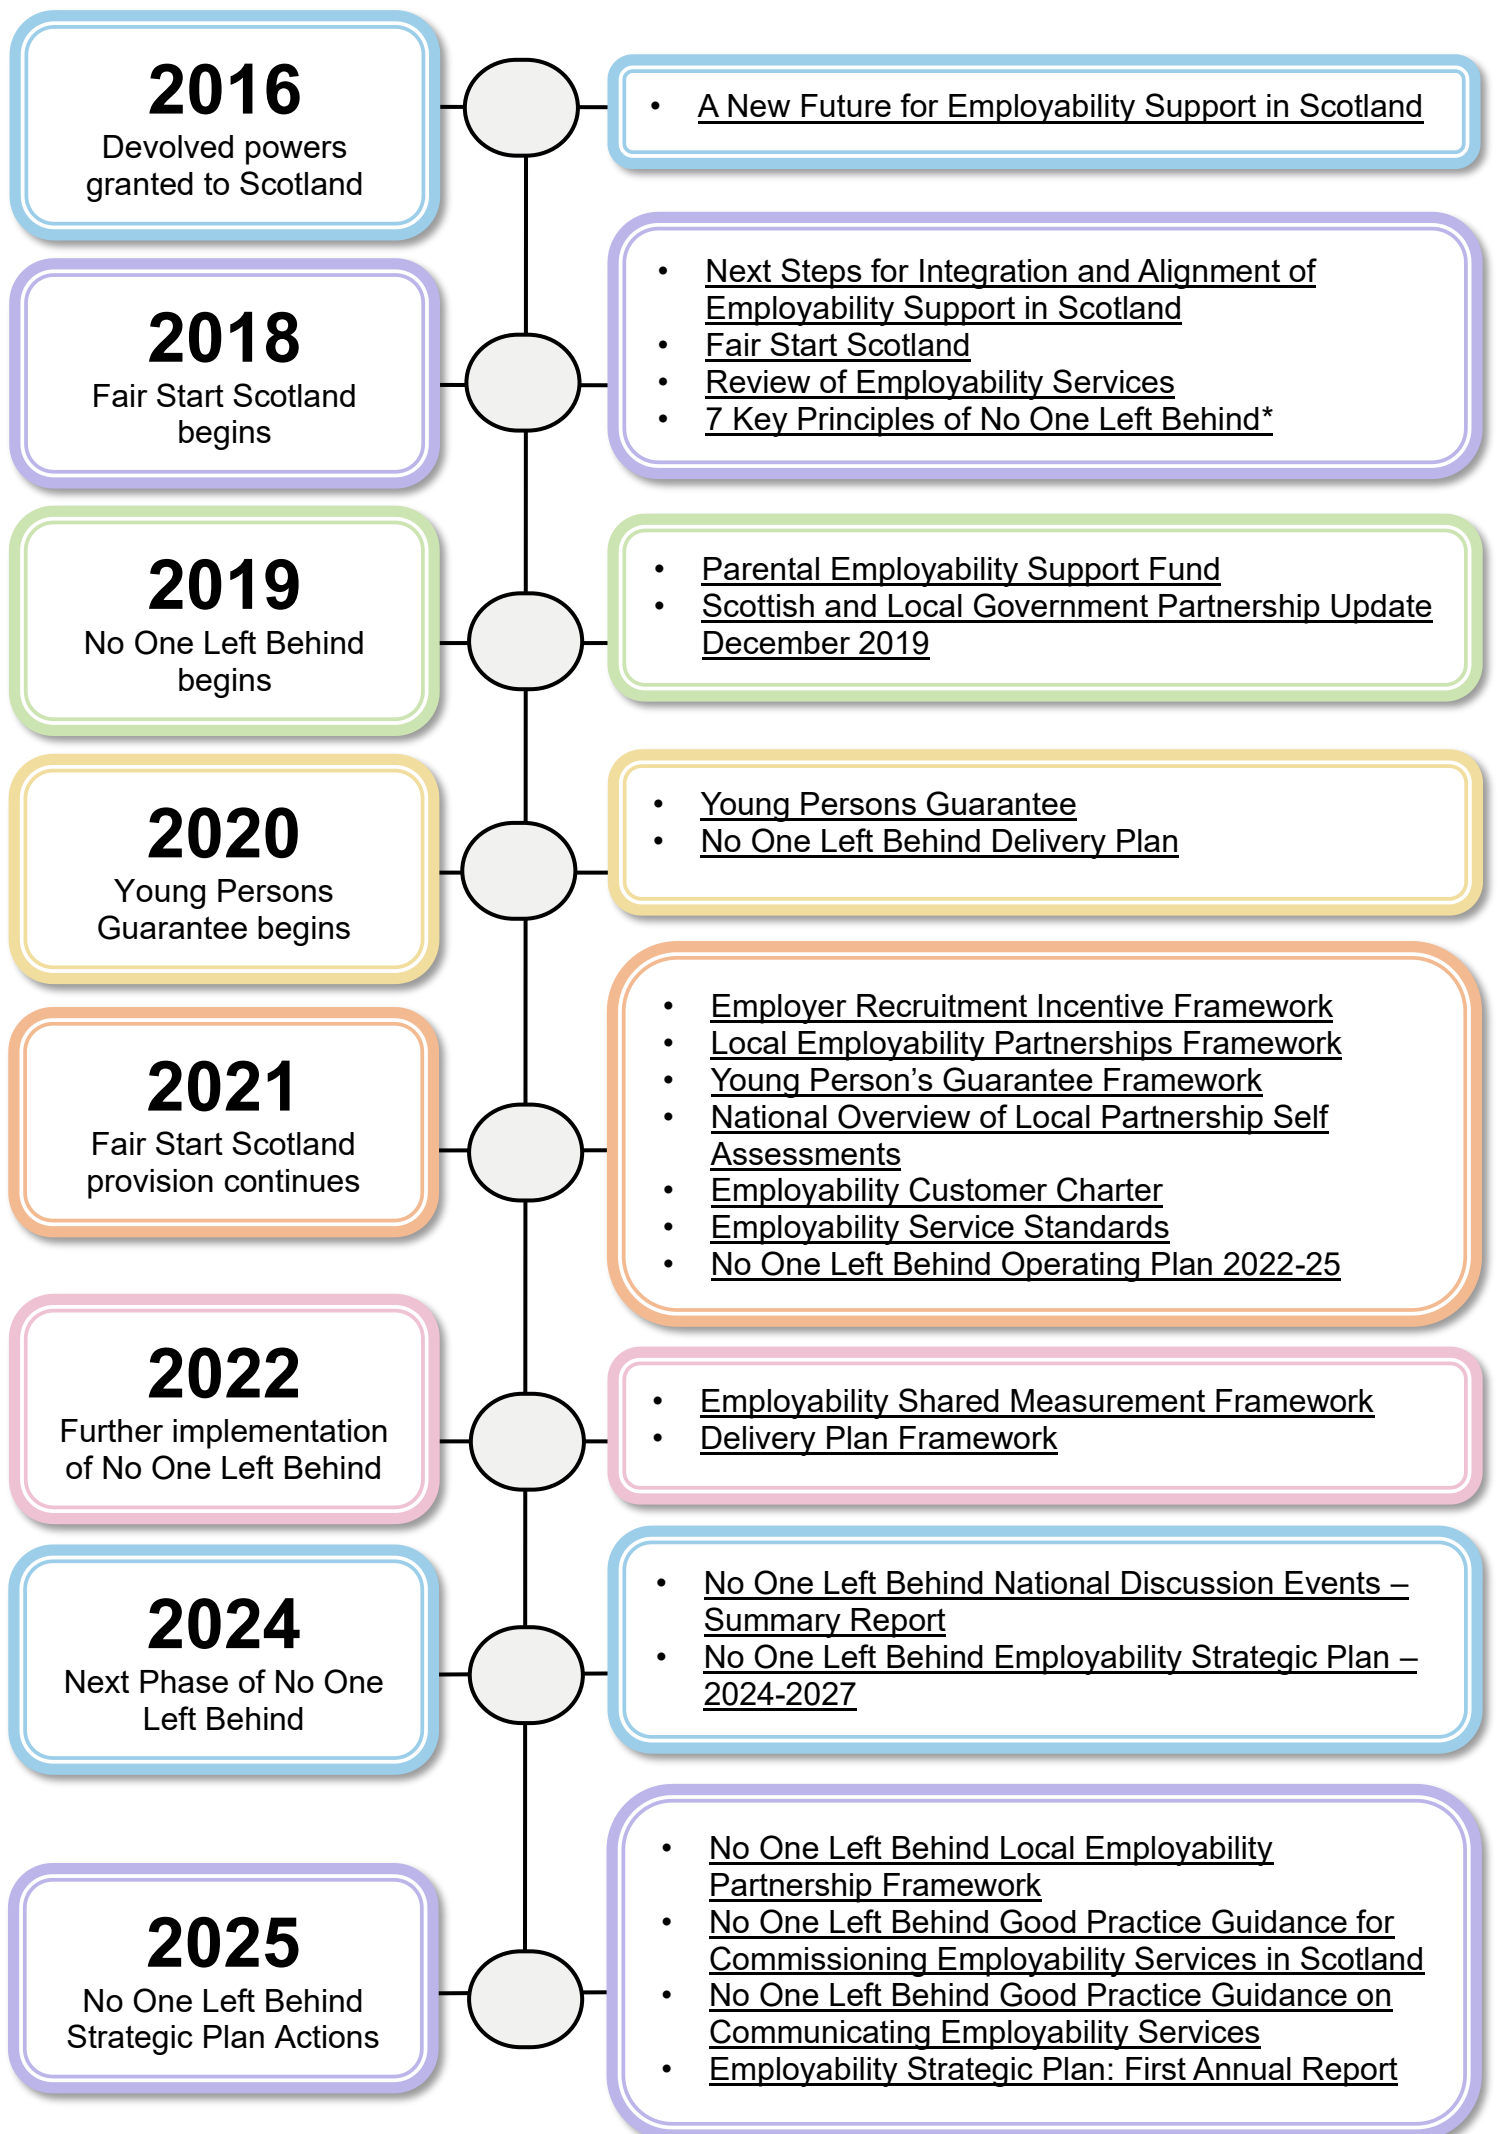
2016
Devolved powers granted to Scotland

- A New Future for Employability Support in Scotland

2018
Fair Start Scotland begins

- Next Steps for Integration and Alignment of Employability Support in Scotland
- Fair Start Scotland
- Review of Employability Services
- 7 Key Principles of No One Left Behind*

2019
No One Left Behind begins

- Parental Employability Support Fund
- Scottish and Local Government Partnership Update December 2019

2020
Young Persons Guarantee begins

- Young Persons Guarantee
- No One Left Behind Delivery Plan

2021
Fair Start Scotland provision continues

- Employer Recruitment Incentive Framework
- Local Employability Partnerships Framework
- Young Person's Guarantee Framework
- National Overview of Local Partnership Self Assessments
- Employability Customer Charter
- Employability Service Standards
- No One Left Behind Operating Plan 2022-25

2022
Further implementation of No One Left Behind

- Employability Shared Measurement Framework
- Delivery Plan Framework

2024
Next Phase of No One Left Behind

- No One Left Behind National Discussion Events – Summary Report
- No One Left Behind Employability Strategic Plan – 2024-2027

2025
No One Left Behind Strategic Plan Actions

- No One Left Behind Local Employability Partnership Framework
- No One Left Behind Good Practice Guidance for Commissioning Employability Services in Scotland
- No One Left Behind Good Practice Guidance on Communicating Employability Services
- Employability Strategic Plan: First Annual Report